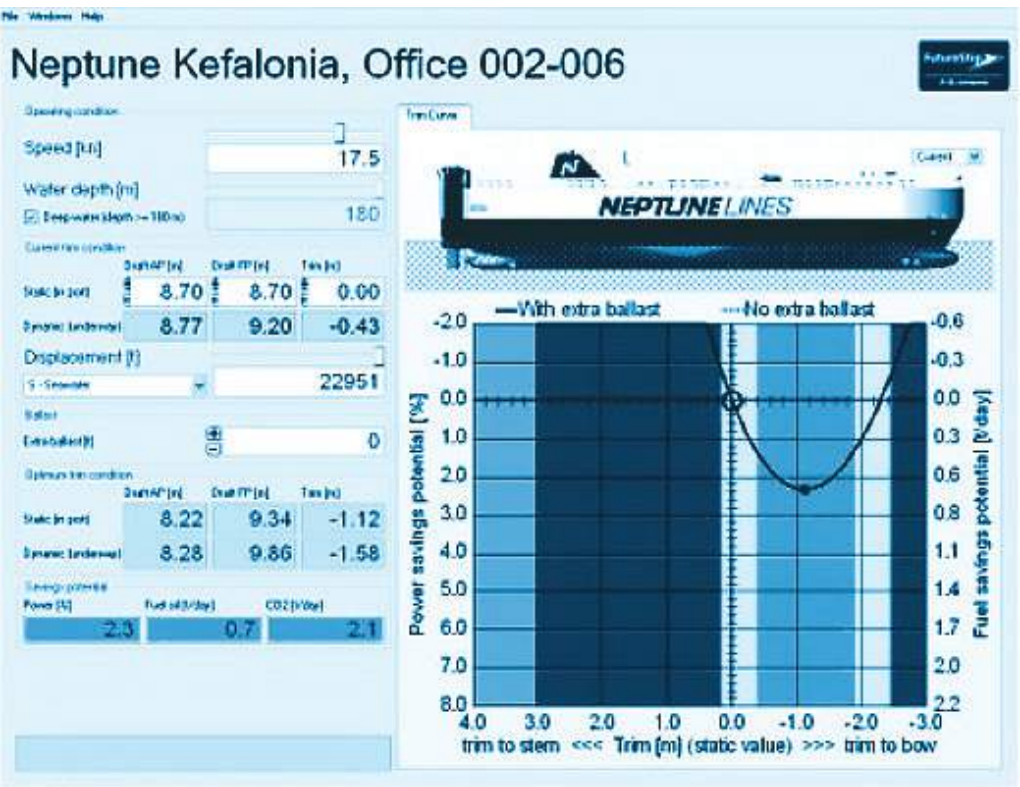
File Windows Help

Neptune Kefalonia, Office 002-006

Operating condition

Speed [kn] 17.5

Water depth [m]

Deep water (depth >= 180 m) 180

Current trim condition

| | Draft AP [m] | Draft FP [m] | Trim [m] |
|---|---|---|---|
| Static (in port) | 8.70 | 8.70 | 0.00 |
| Dynamic (underway) | 8.77 | 9.20 | -0.43 |

Displacement [t]

S - Seawater 22951

Ballast

Extra ballast [t] 0

Optimum trim condition

| | Draft AP [m] | Draft FP [m] | Trim [m] |
|---|---|---|---|
| Static (in port) | 8.22 | 9.34 | -1.12 |
| Dynamic (underway) | 8.28 | 9.86 | -1.58 |

Savings potential

| Power [%] | Fuel oil [t/day] | CO2 [t/day] |
|---|---|---|
| 2.3 | 0.7 | 2.1 |

Trim Curve

Current

NEPTUNE LINES

—With extra ballast ---No extra ballast

-2.0 -1.0 0.0 1.0 2.0 3.0 4.0 5.0 6.0 7.0 8.0

Power savings potential [%]

-0.6 -0.3 0.0 0.3 0.6 0.8 1.1 1.4 1.7 2.0 2.2

Fuel savings potential [t/day]

4.0 3.0 2.0 1.0 0.0 -1.0 -2.0 -3.0

trim to stern <<< Trim [m] (static value) >>> trim to bow